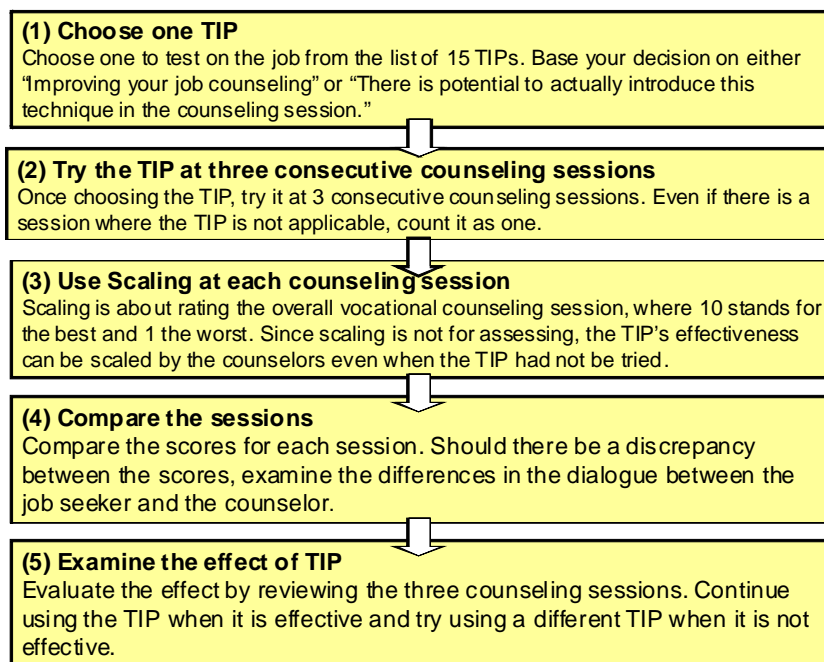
(1) Choose one TIP
Choose one to test on the job from the list of 15 TIPs. Base your decision on either "Improving your job counseling" or "There is potential to actually introduce this technique in the counseling session."

(2) Try the TIP at three consecutive counseling sessions
Once choosing the TIP, try it at 3 consecutive counseling sessions. Even if there is a session where the TIP is not applicable, count it as one.

(3) Use Scaling at each counseling session
Scaling is about rating the overall vocational counseling session, where 10 stands for the best and 1 the worst. Since scaling is not for assessing, the TIP's effectiveness can be scaled by the counselors even when the TIP had not be tried.

(4) Compare the sessions
Compare the scores for each session. Should there be a discrepancy between the scores, examine the differences in the dialogue between the job seeker and the counselor.

(5) Examine the effect of TIP
Evaluate the effect by reviewing the three counseling sessions. Continue using the TIP when it is effective and try using a different TIP when it is not effective.